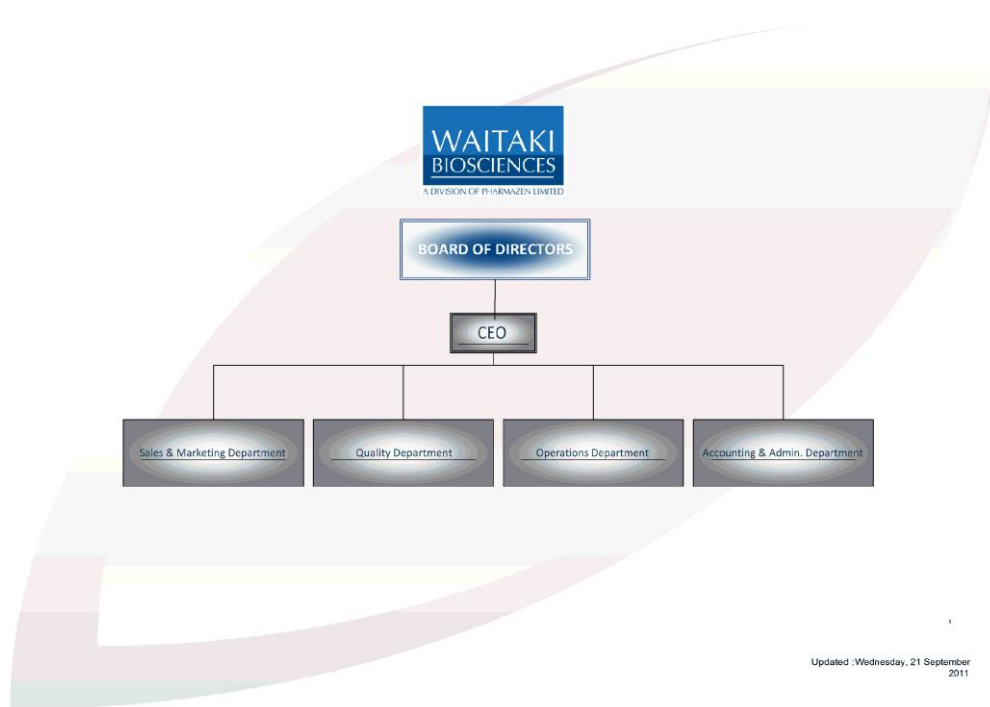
WAITAKI BIOSCIENCES
A DIVISION OF PHARMAZEN LIMITED

BOARD OF DIRECTORS

CEO

Sales & Marketing Department

Quality Department

Operations Department

Accounting & Admin. Department

Updated :Wednesday, 21 September 2011